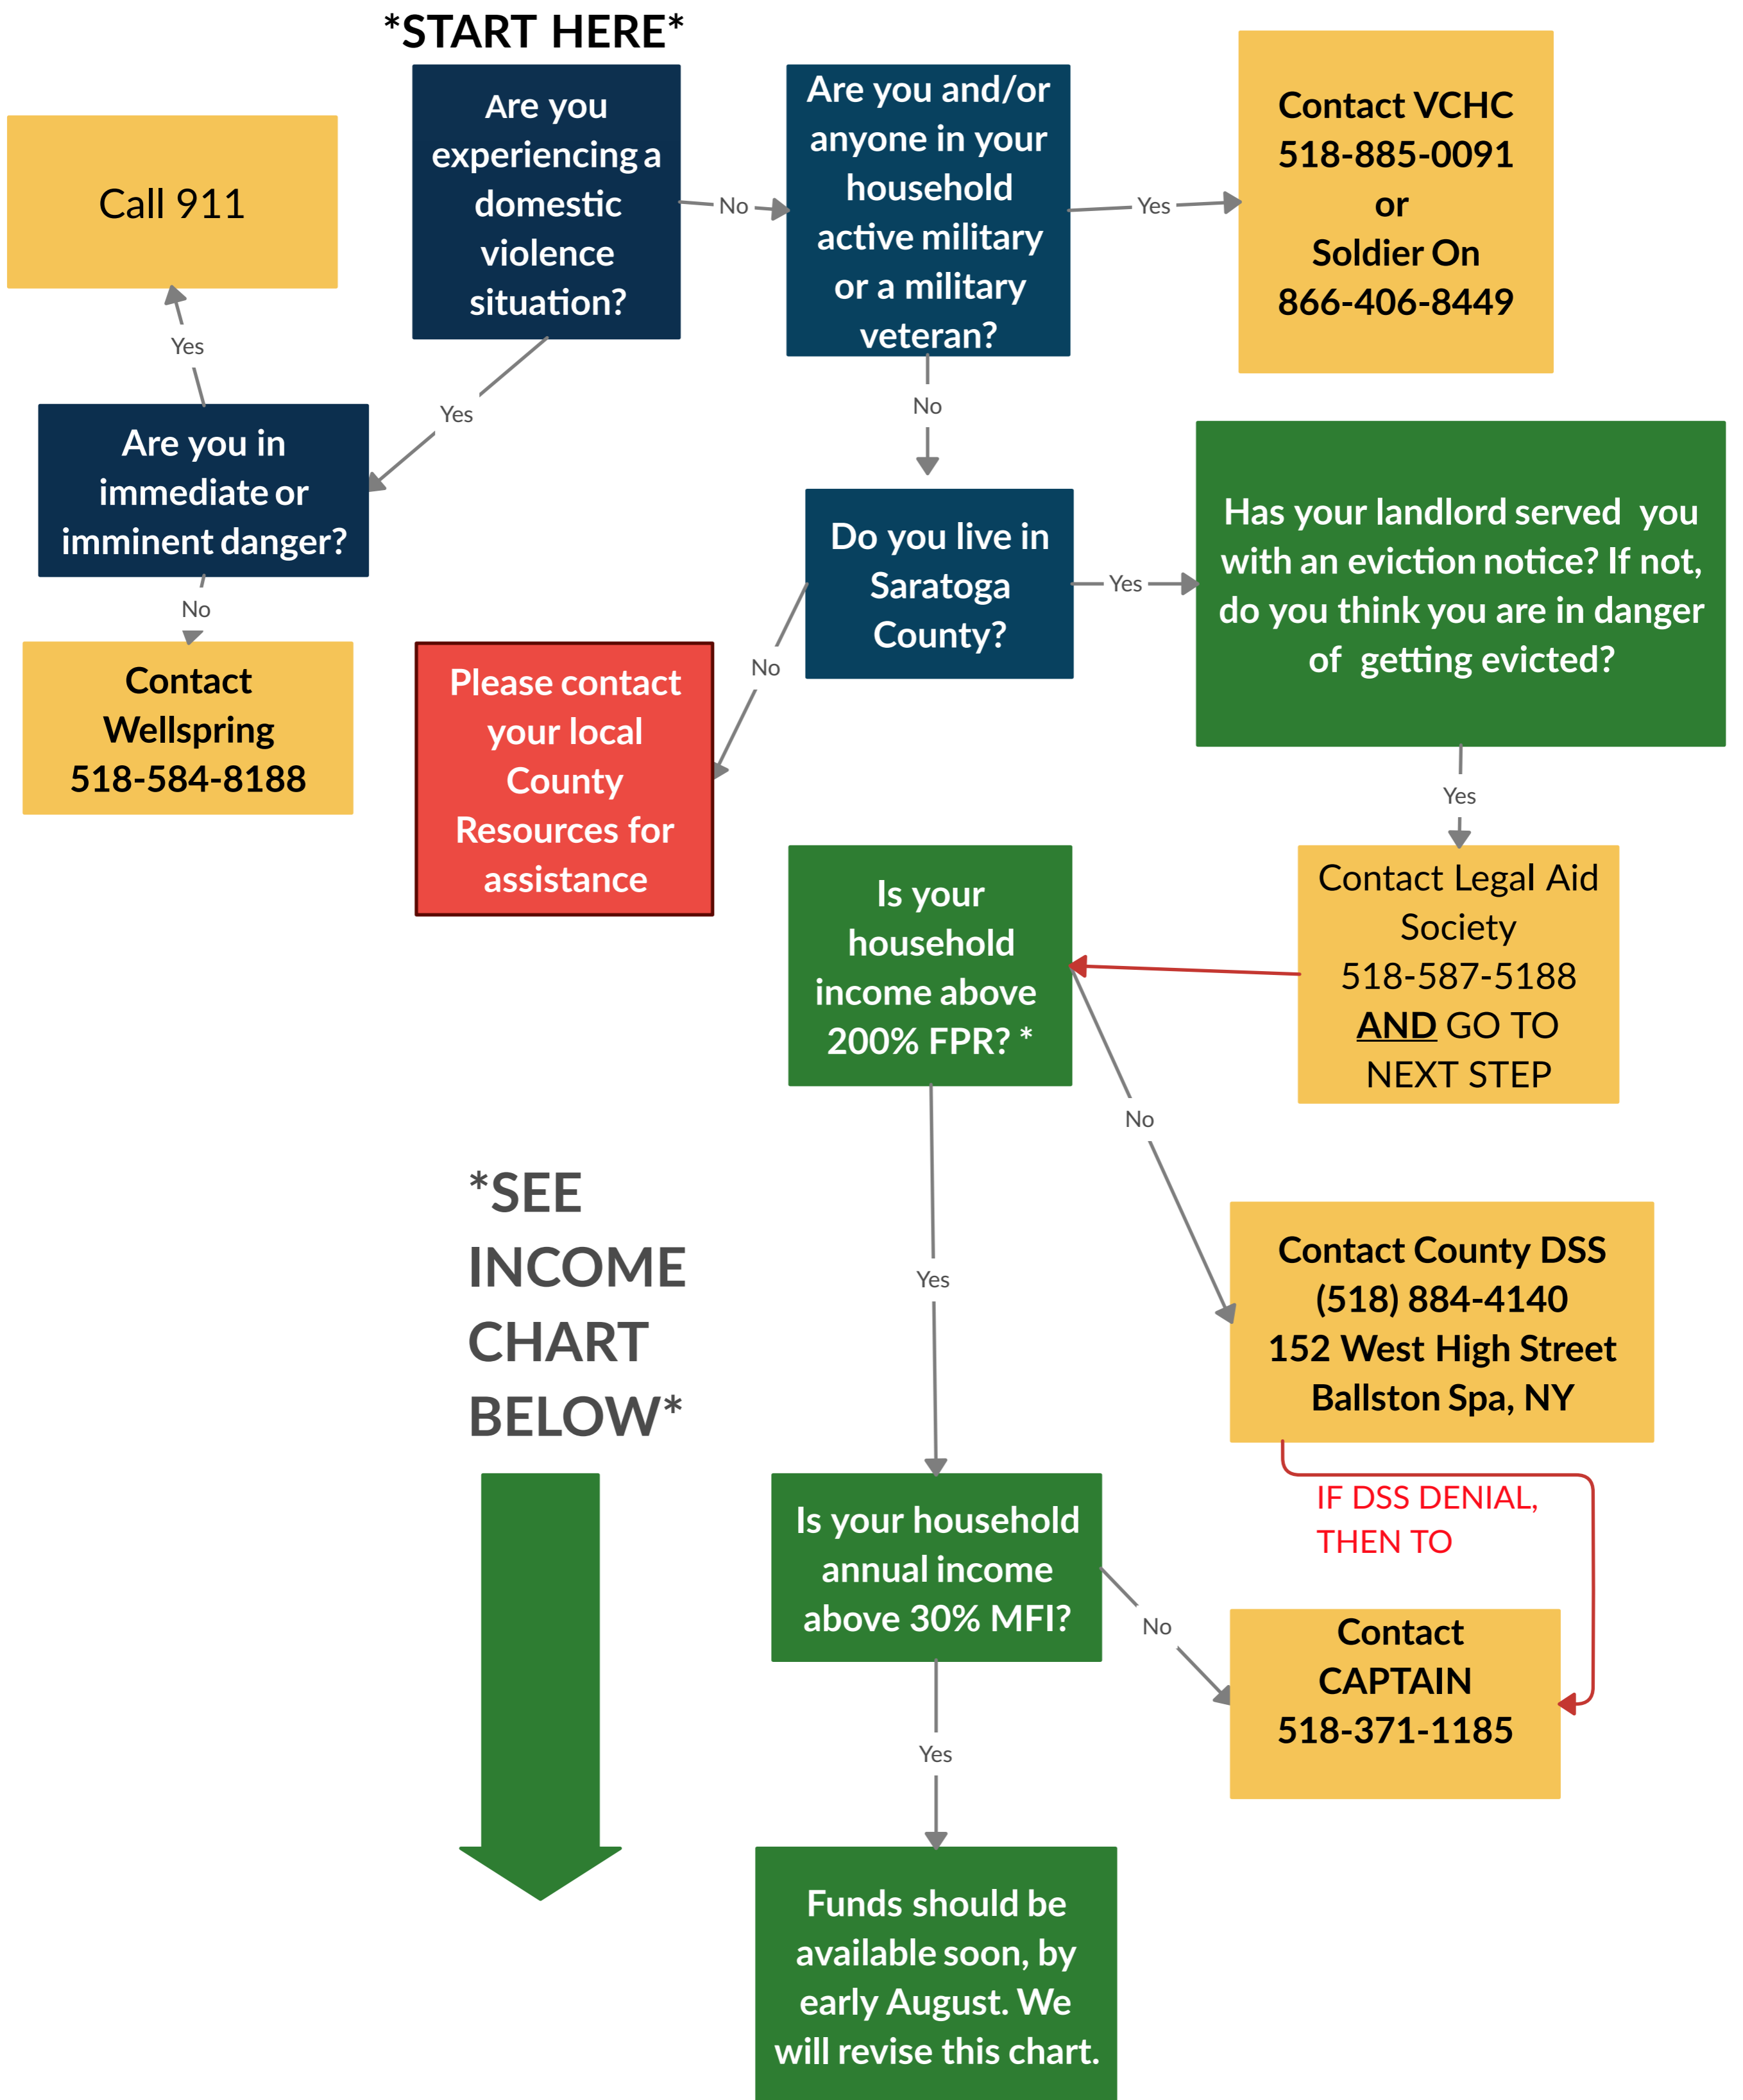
*START HERE*

Are you experiencing a domestic violence situation?

No

Are you and/or anyone in your household active military or a military veteran?

Yes

Contact VCHC
518-885-0091
or
Soldier On
866-406-8449

Call 911

Yes

Yes

Are you in immediate or imminent danger?

No

Contact Wellspring
518-584-8188

No

Do you live in Saratoga County?

Yes

Has your landlord served you with an eviction notice? If not, do you think you are in danger of getting evicted?

No

Please contact your local County Resources for assistance

Yes

Is your household income above 200% FPR? *

Contact Legal Aid Society
518-587-5188
AND GO TO NEXT STEP

No

*SEE INCOME CHART BELOW*

Yes

Contact County DSS
(518) 884-4140
152 West High Street
Ballston Spa, NY

IF DSS DENIAL, THEN TO

Is your household annual income above 30% MFI?

No

Contact CAPTAIN
518-371-1185

Yes

Funds should be available soon, by early August. We will revise this chart.